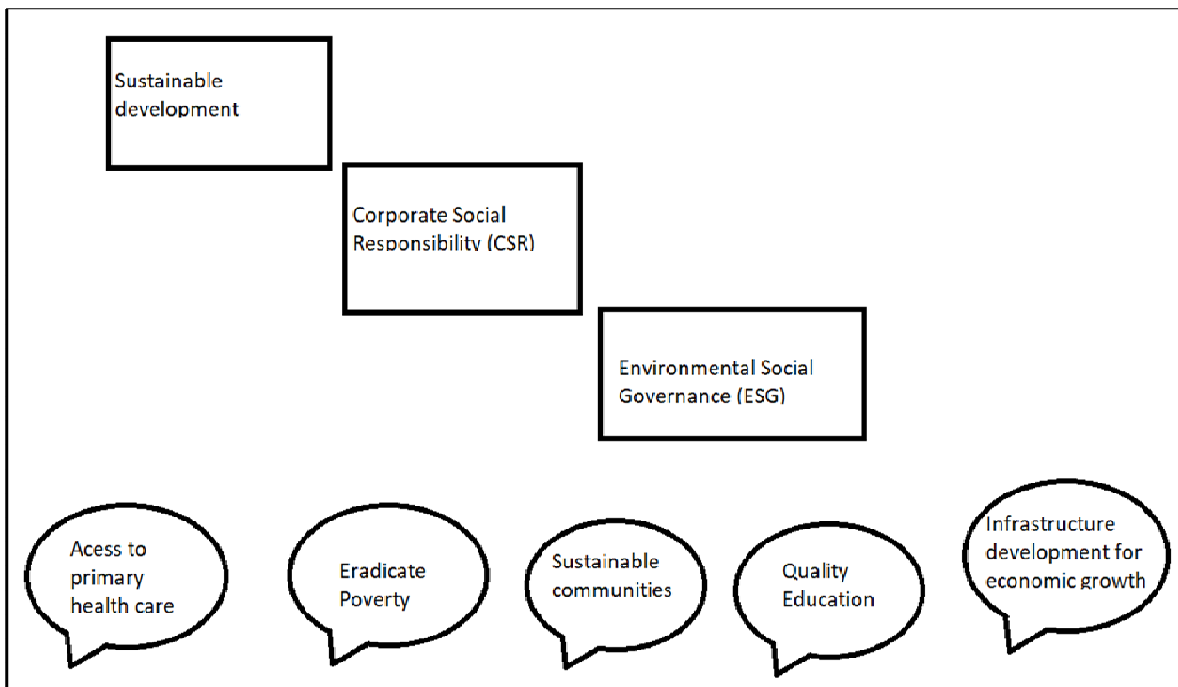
Sustainable development

Corporate Social Responsibility (CSR)

Environmental Social Governance (ESG)

Acess to primary health care

Eradicate Poverty

Sustainable communities

Quality Education

Infrastructure development for economic growth